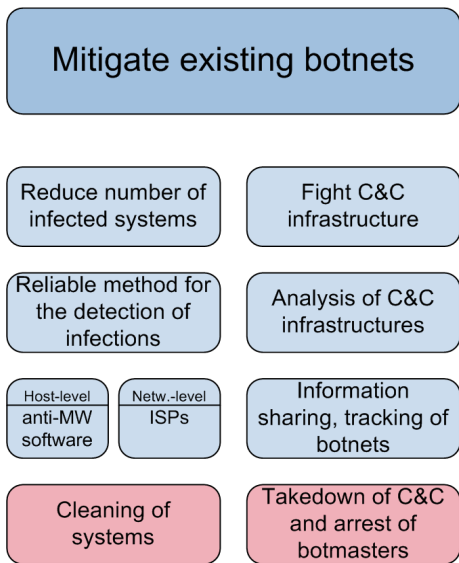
Mitigate existing botnets

Reduce number of infected systems

Fight C&C infrastructure

Reliable method for the detection of infections

Analysis of C&C infrastructures

Host-level
anti-MW software

Netw.-level
ISPs

Information sharing, tracking of botnets

Cleaning of systems

Takedown of C&C and arrest of botmasters